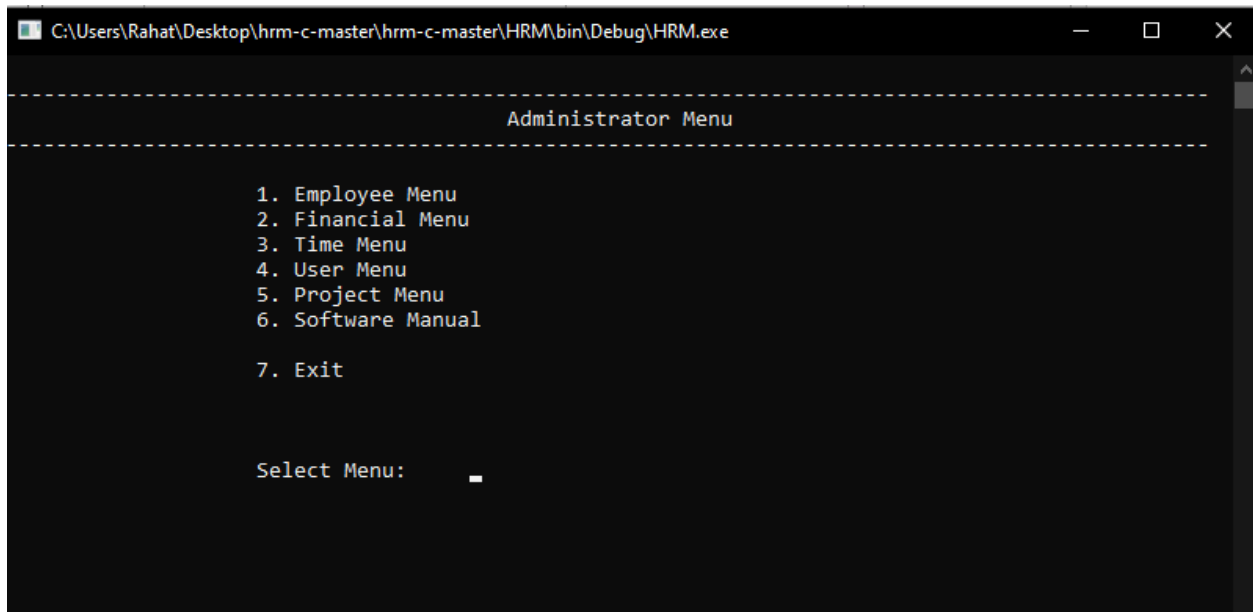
C:\Users\Rahat\Desktop\hrm-c-master\hrm-c-master\HRM\bin\Debug\HRM.exe

--------------------------------------------------------------------------------------------------------
Administrator Menu
--------------------------------------------------------------------------------------------------------

1. Employee Menu
2. Financial Menu
3. Time Menu
4. User Menu
5. Project Menu
6. Software Manual

7. Exit

Select Menu: